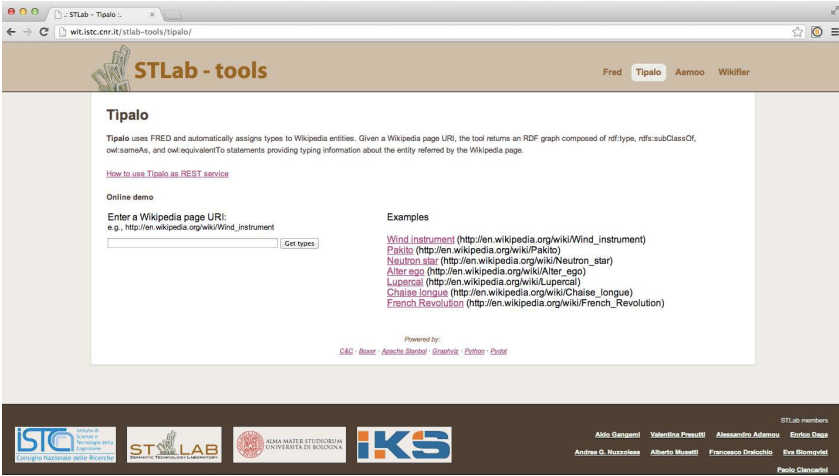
.:: STLab – Tipalo :.

wit.istc.cnr.it/stlab-tools/tipalo/

STLab - tools

Fred Tipalo Aemoo Wikifier

Tipalo

Tipalo uses FRED and automatically assigns types to Wikipedia entities. Given a Wikipedia page URI, the tool returns an RDF graph composed of rdf:type, rdfs:subClassOf, owl:sameAs, and owl:equivalentTo statements providing typing information about the entity referred by the Wikipedia page.

How to use Tipalo as REST service

Online demo

Enter a Wikipedia page URI:
e.g., http://en.wikipedia.org/wiki/Wind_instrument

Get types

Examples

Wind instrument (http://en.wikipedia.org/wiki/Wind_instrument)
Pakito (http://en.wikipedia.org/wiki/Pakito)
Neutron star (http://en.wikipedia.org/wiki/Neutron_star)
Alter ego (http://en.wikipedia.org/wiki/Alter_ego)
Lupercal (http://en.wikipedia.org/wiki/Lupercal)
Chaise longue (http://en.wikipedia.org/wiki/Chaise_longue)
French Revolution (http://en.wikipedia.org/wiki/French_Revolution)

Powered by:
C&C · Boxer · Apache Stanbol · Graphviz · Python · Pydot

ISTC Istituto di Scienze e Tecnologie della Cognizione Consiglio Nazionale delle Ricerche

STLAB SEMANTIC TECHNOLOGY LABORATORY

ALMA MATER STUDIORUM UNIVERSITÀ DI BOLOGNA

IKS

STLab members
Aldo Gangemi Valentina Presutti Alessandro Adamou Enrico Daga
Andrea G. Nuzzolese Alberto Musetti Francesco Draicchio Eva Blomqvist
Paolo Ciancarini